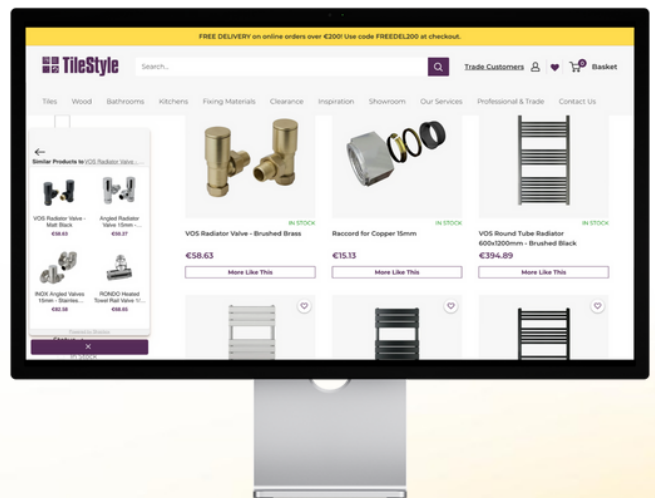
FREE DELIVERY on online orders over €200! Use code FREEDEL200 at checkout.

TileStyle

Search...

Trade Customers

0 Basket

Tiles Wood Bathrooms Kitchens Fixing Materials Clearance Inspiration Showroom Our Services Professional & Trade Contact Us

Similar Products to VOS Radiator Valve ...

VOS Radiator Valve - Matt Black
€58.63

Angled Radiator Valve 15mm - ...
€50.27

INOX Angled Valves 15mm - Stainless...
€82.38

RONDO Heated Towel Rail Valve 1/...
€66.65

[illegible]

IN STOCK
VOS Radiator Valve - Brushed Brass
€58.63
More Like This

IN STOCK
Raccord for Copper 15mm
€15.13
More Like This

IN STOCK
VOS Round Tube Radiator 600x1200mm - Brushed Black
€394.89
More Like This

IN STOCK